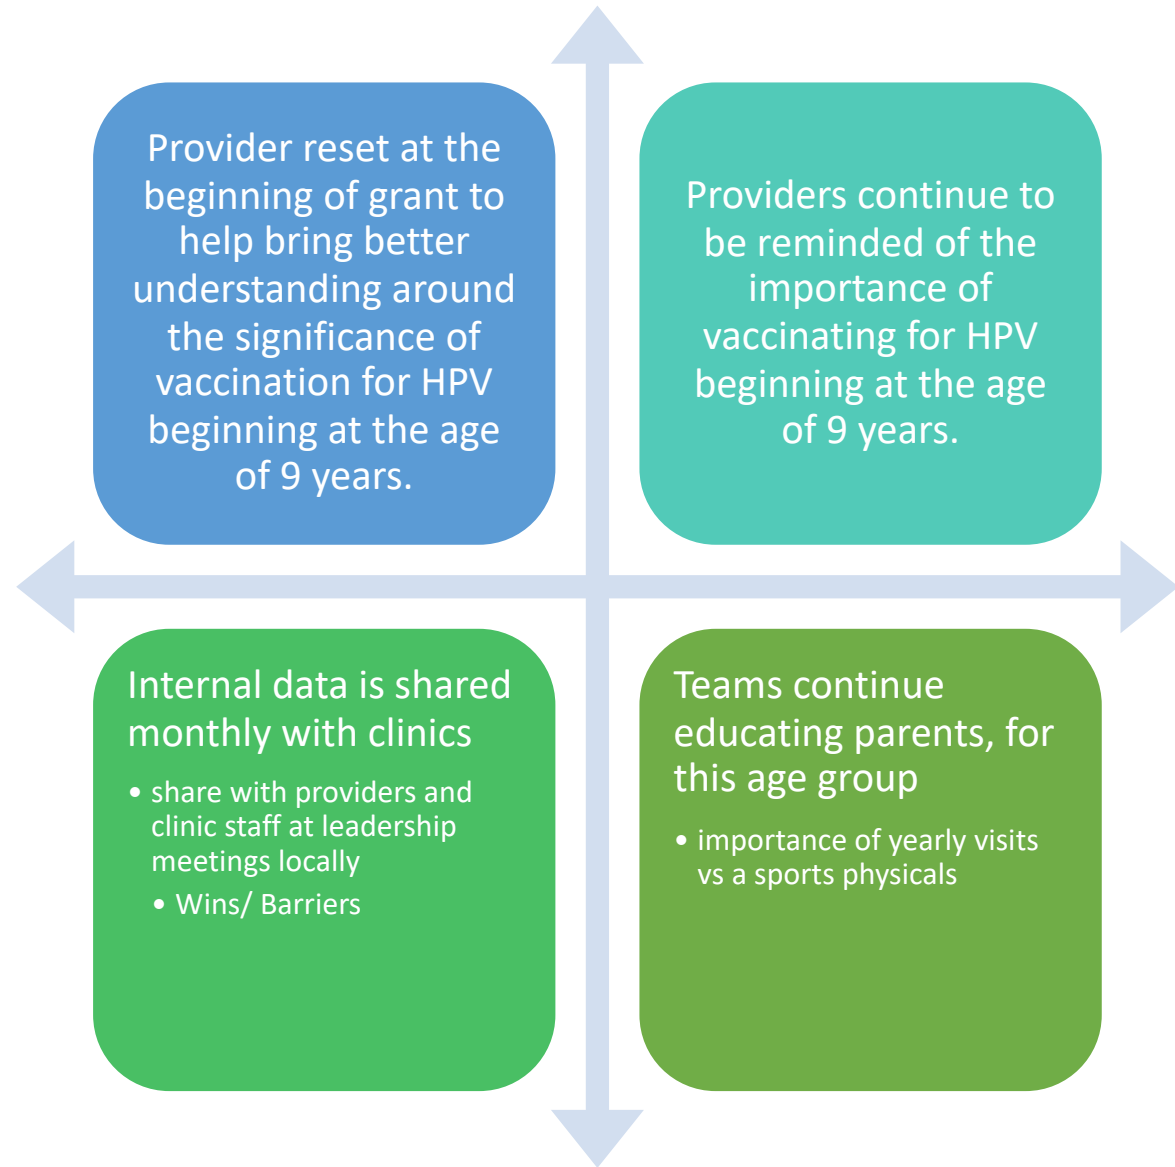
Provider reset at the beginning of grant to help bring better understanding around the significance of vaccination for HPV beginning at the age of 9 years.

Providers continue to be reminded of the importance of vaccinating for HPV beginning at the age of 9 years.

Internal data is shared monthly with clinics

• share with providers and clinic staff at leadership meetings locally

• Wins/ Barriers

Teams continue educating parents, for this age group

• importance of yearly visits vs a sports physicals